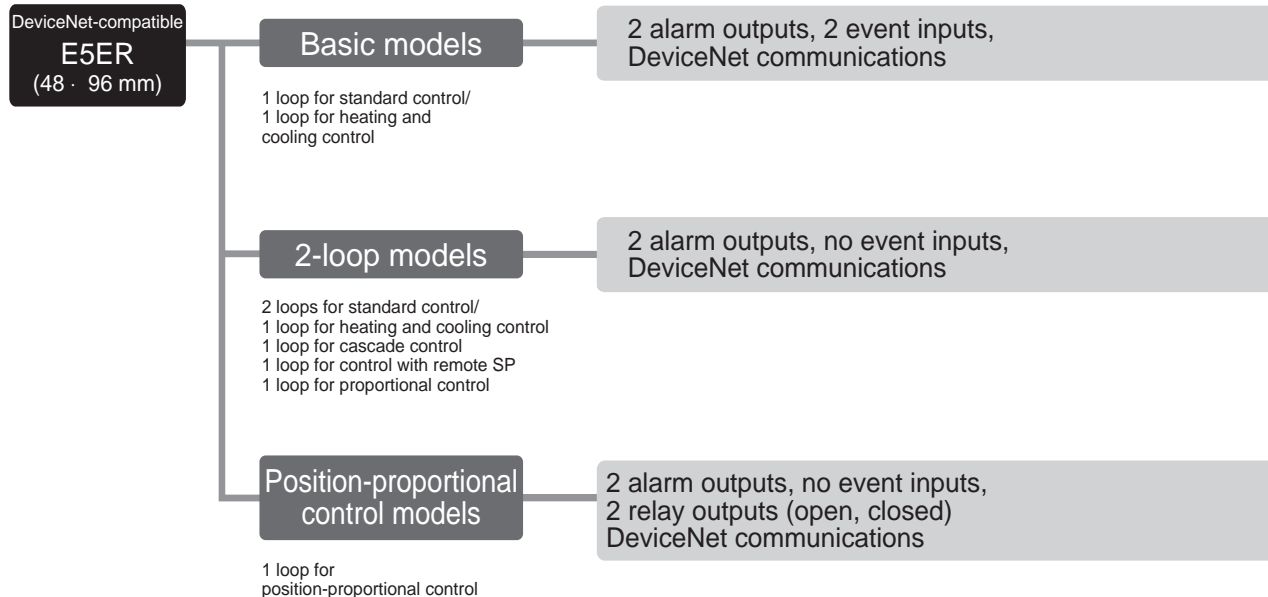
DeviceNet-compatible
E5ER
(48 · 96 mm)

Basic models

2 alarm outputs, 2 event inputs, DeviceNet communications

1 loop for standard control/
1 loop for heating and cooling control

2-loop models

2 alarm outputs, no event inputs, DeviceNet communications

2 loops for standard control/
1 loop for heating and cooling control
1 loop for cascade control
1 loop for control with remote SP
1 loop for proportional control

Position-proportional control models

2 alarm outputs, no event inputs,
2 relay outputs (open, closed)
DeviceNet communications

1 loop for position-proportional control